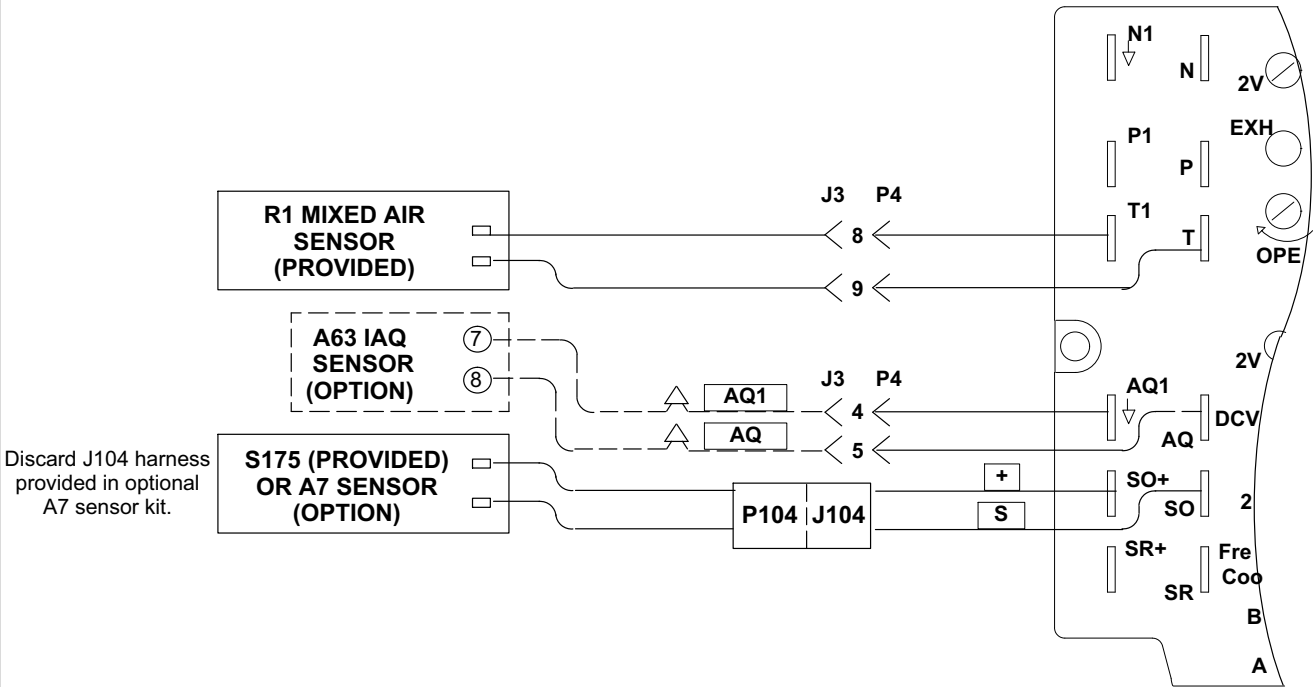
N1
N
2V
EXH
P1
P
J3 P4
R1 MIXED AIR SENSOR (PROVIDED)
8
9
T1
T
OPE
A63 IAQ SENSOR (OPTION)
7
8
2V
J3 P4
AQ1
4
AQ
5
AQ1
DCV
AQ
Discard J104 harness provided in optional A7 sensor kit.
S175 (PROVIDED) OR A7 SENSOR (OPTION)
P104
J104
+
S
SO+
SO
2
SR+
SR
Fre
Coo
B
A